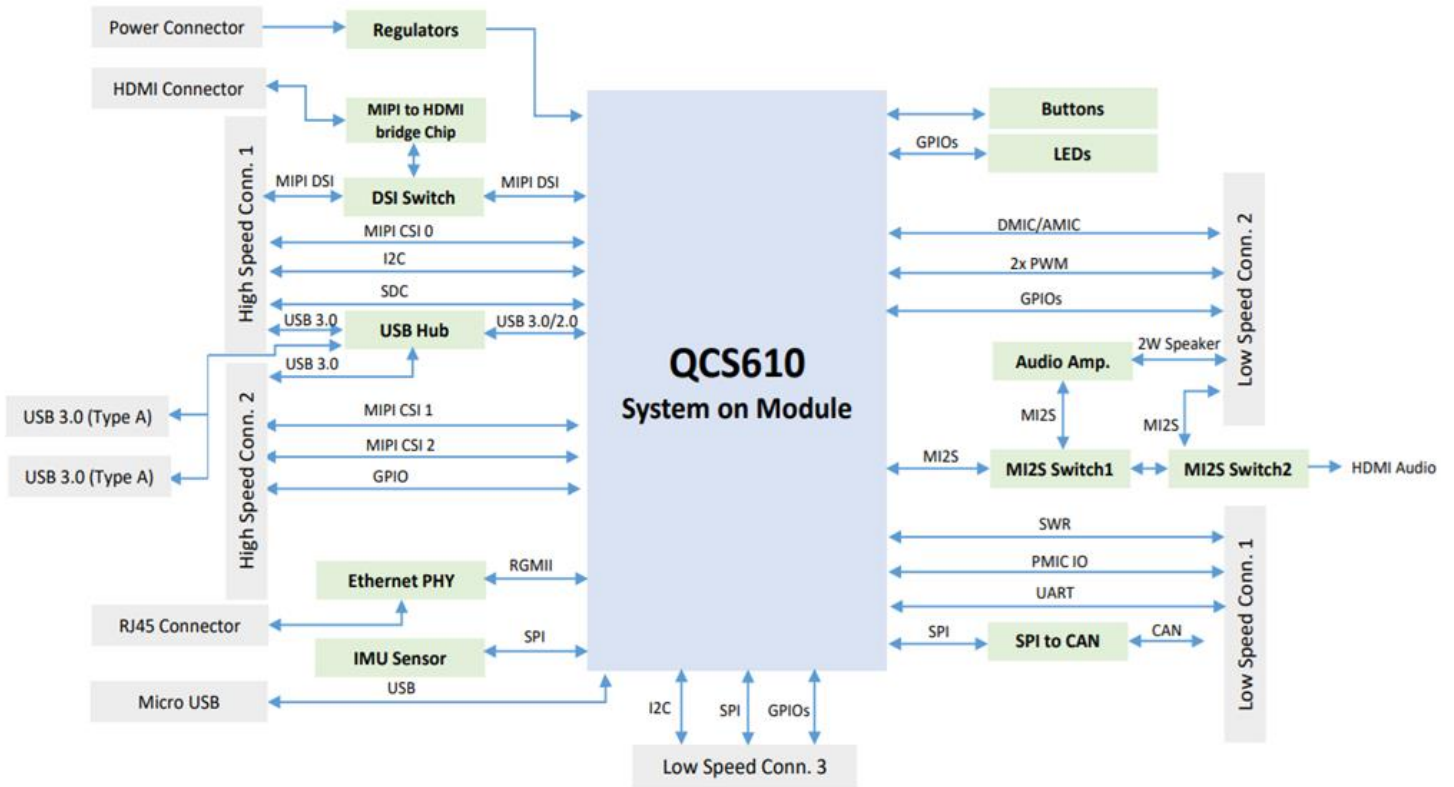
Power Connector
Regulators
HDMI Connector
MIPI to HDMI bridge Chip
High Speed Conn. 1
MIPI DSI
DSI Switch
MIPI DSI
MIPI CSI 0
I2C
SDC
USB 3.0
USB Hub
USB 3.0/2.0
USB 3.0
USB 3.0 (Type A)
USB 3.0 (Type A)
High Speed Conn. 2
MIPI CSI 1
MIPI CSI 2
GPIO
Ethernet PHY
RGMII
RJ45 Connector
IMU Sensor
SPI
Micro USB
USB
QCS610
System on Module
I2C
SPI
GPIOs
Low Speed Conn. 3
Buttons
GPIOs
LEDs
DMIC/AMIC
2x PWM
GPIOs
Low Speed Conn. 2
Audio Amp.
2W Speaker
MI2S
MI2S
MI2S
MI2S Switch1
MI2S Switch2
HDMI Audio
SWR
PMIC IO
UART
SPI
SPI to CAN
CAN
Low Speed Conn. 1